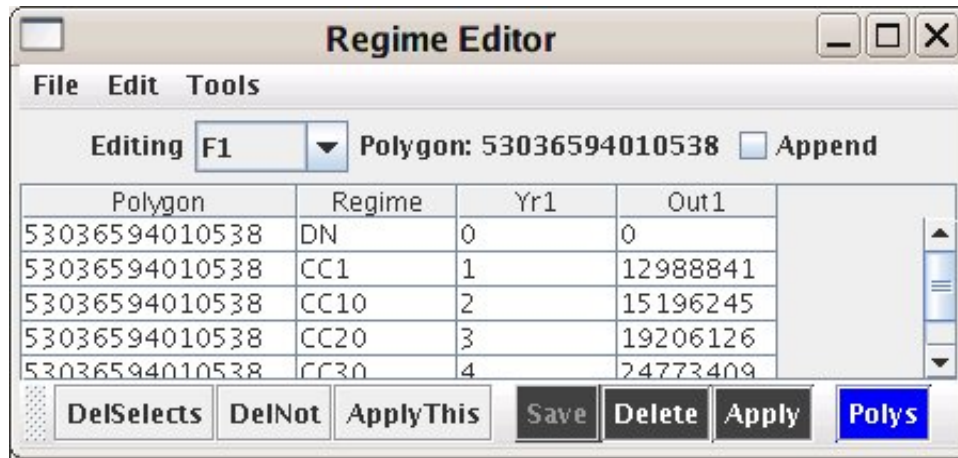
Regime Editor

File Edit Tools

Editing F1 Polygon: 53036594010538 Append

| Polygon | Regime | Yr1 | Out1 |
|---|---|---|---|
| 53036594010538 | DN | 0 | 0 |
| 53036594010538 | CC1 | 1 | 12988841 |
| 53036594010538 | CC10 | 2 | 15196245 |
| 53036594010538 | CC20 | 3 | 19206126 |
| 53036594010538 | CC30 | 4 | 24773409 |

DelSelects DelNot ApplyThis Save Delete Apply Polys